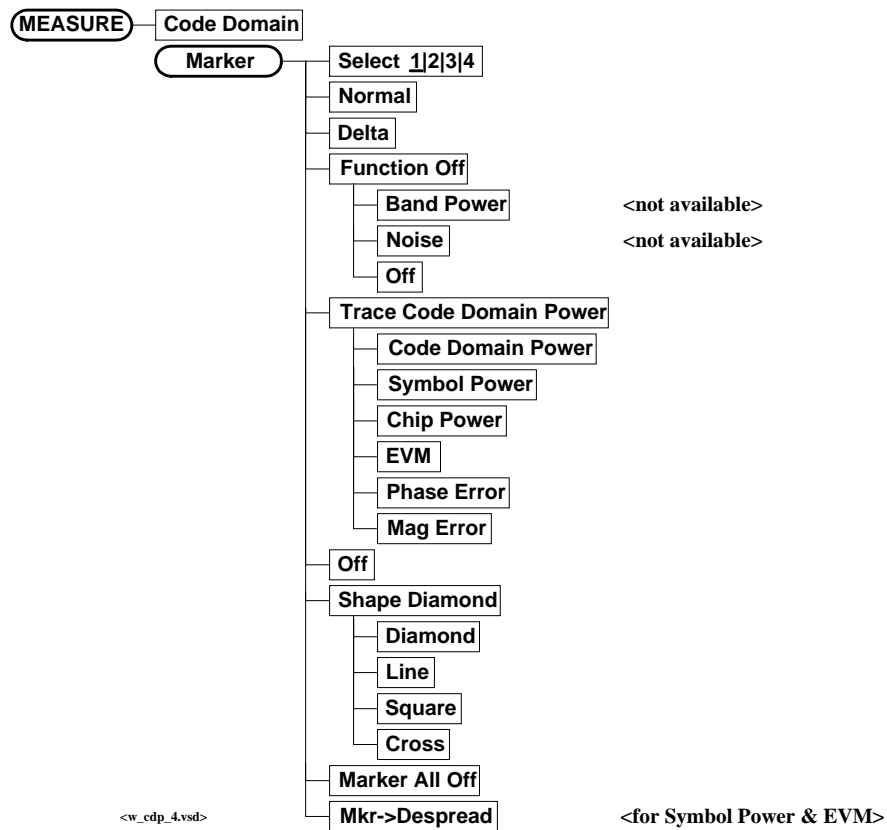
MEASURE
Code Domain
Marker
Select 1|2|3|4
Normal
Delta
Function Off
Band Power <not available>
Noise <not available>
Off
Trace Code Domain Power
Code Domain Power
Symbol Power
Chip Power
EVM
Phase Error
Mag Error
Off
Shape Diamond
Diamond
Line
Square
Cross
Marker All Off
<w_cdp_4.vsd>
Mkr->Despread <for Symbol Power & EVM>